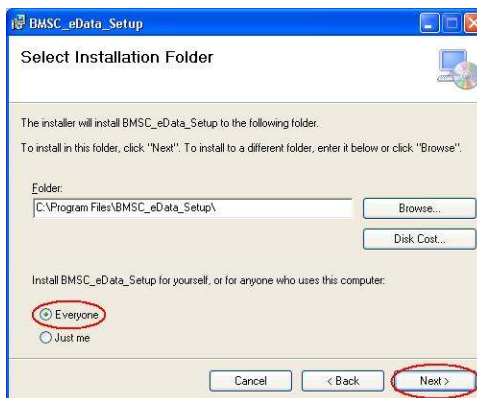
BMSC_eData_Setup

Select Installation Folder

The installer will install BMSC_eData_Setup to the following folder.

To install in this folder, click "Next". To install to a different folder, enter it below or click "Browse".

Folder:
C:\Program Files\BMSC_eData_Setup\

Browse...

Disk Cost...

Install BMSC_eData_Setup for yourself, or for anyone who uses this computer:

Everyone
Just me

Cancel
< Back
Next >